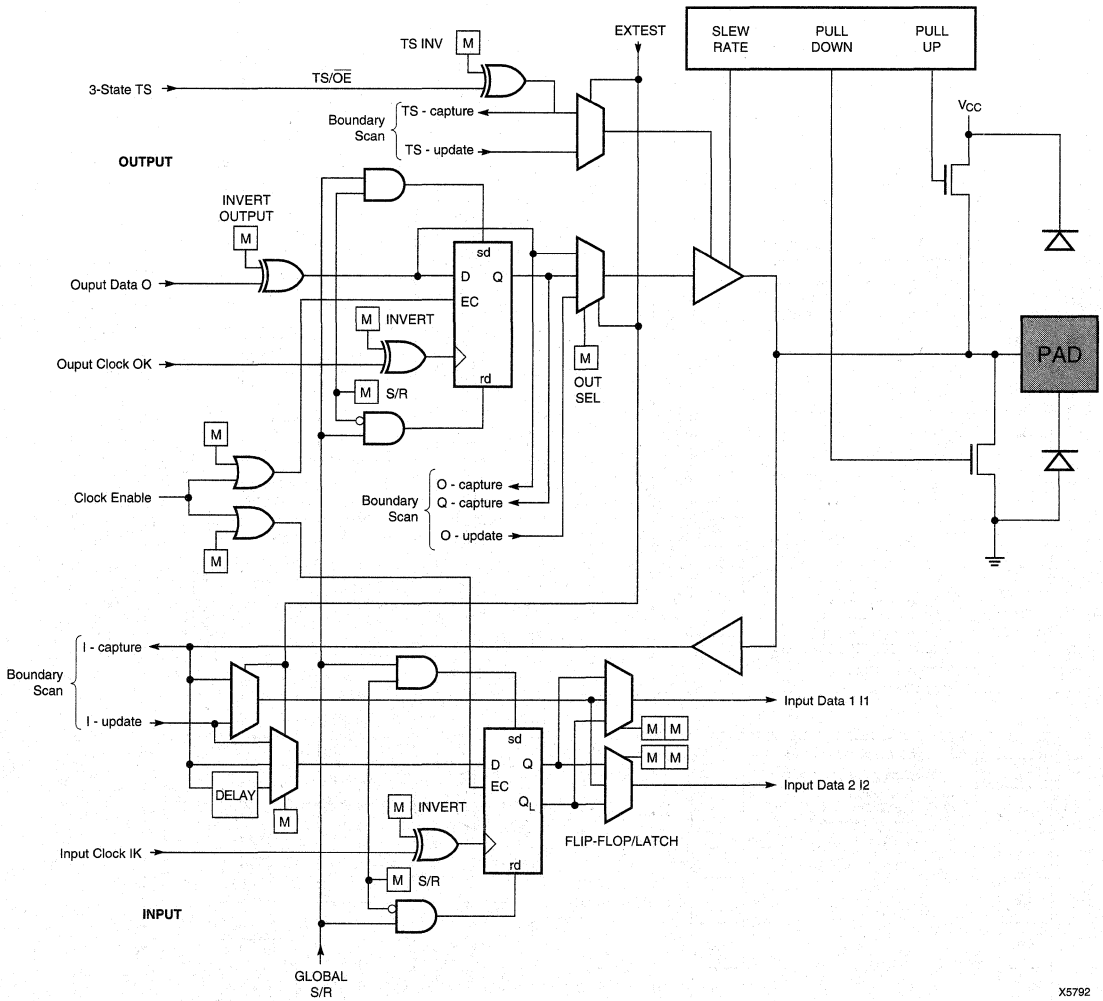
3-State TS
TS/$\overline{OE}$
TS INV
M
EXTEST
SLEW RATE
PULL DOWN
PULL UP
Boundary Scan
TS - capture
TS - update
$V_{CC}$
OUTPUT
INVERT OUTPUT
M
sd
Ouput Data O
D
Q
EC
M
INVERT
PAD
Ouput Clock OK
rd
M
OUT SEL
M
S/R
M
Clock Enable
Boundary Scan
O - capture
Q - capture
O - update
M
Boundary Scan
I - capture
I - update
sd
Input Data 1 I1
M
M
M
M
D
Q
EC
$Q_L$
Input Data 2 I2
DELAY
M
M
INVERT
FLIP-FLOP/LATCH
Input Clock IK
rd
M
S/R
INPUT
GLOBAL S/R
X5792